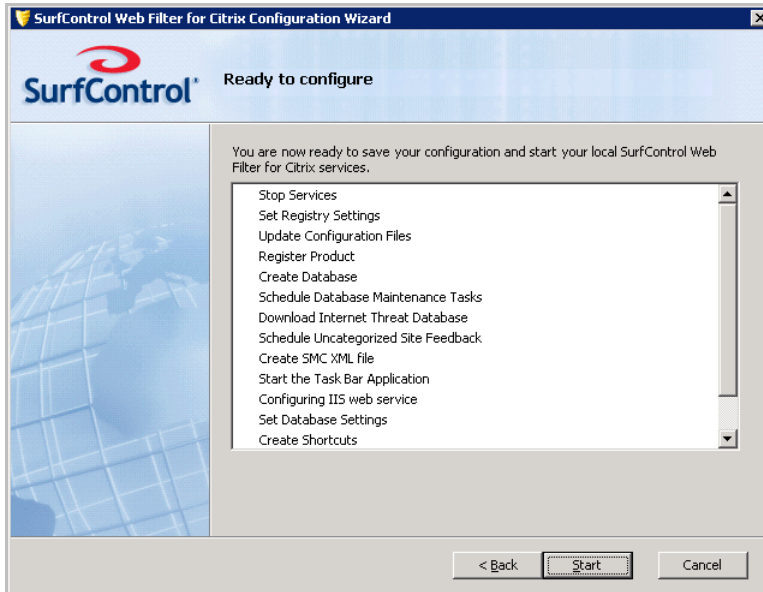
SurfControl Web Filter for Citrix Configuration Wizard

SurfControl

Ready to configure

You are now ready to save your configuration and start your local SurfControl Web Filter for Citrix services.

Stop Services
Set Registry Settings
Update Configuration Files
Register Product
Create Database
Schedule Database Maintenance Tasks
Download Internet Threat Database
Schedule Uncategorized Site Feedback
Create SMC XML file
Start the Task Bar Application
Configuring IIS web service
Set Database Settings
Create Shortcuts

< Back | Start | Cancel